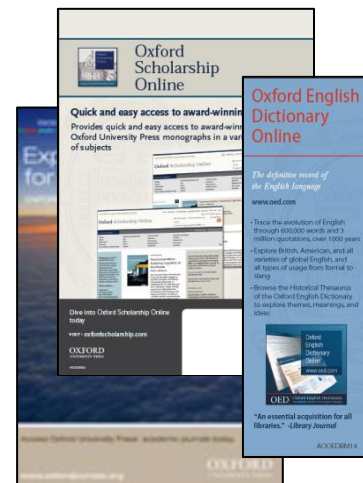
Exp
for

Oxford Scholarship Online

Quick and easy access to award-winnin

Provides quick and easy access to award-winn Oxford University Press monographs in a vari of subjects

Dive into Oxford Scholarship Online today

www.oxfordscholarship.com

OXFORD UNIVERSITY PRESS

Oxford English Dictionary Online

The definitive record of the English language

www.oed.com

• Trace the evolution of English through 600,000 words and 3 million quotations, over 1000 years

• Explore British, American, and all varieties of global English, and all types of usage from formal to slang

• Browse the Historical Thesaurus of the Oxford English Dictionary to explore themes, meanings, and ideas

Oxford English Dictionary Online

www.oed.com

OED

"An essential acquisition for all libraries." -Library Journal

ACCEDBM14

www.oxfordjournals.org

OXFORD